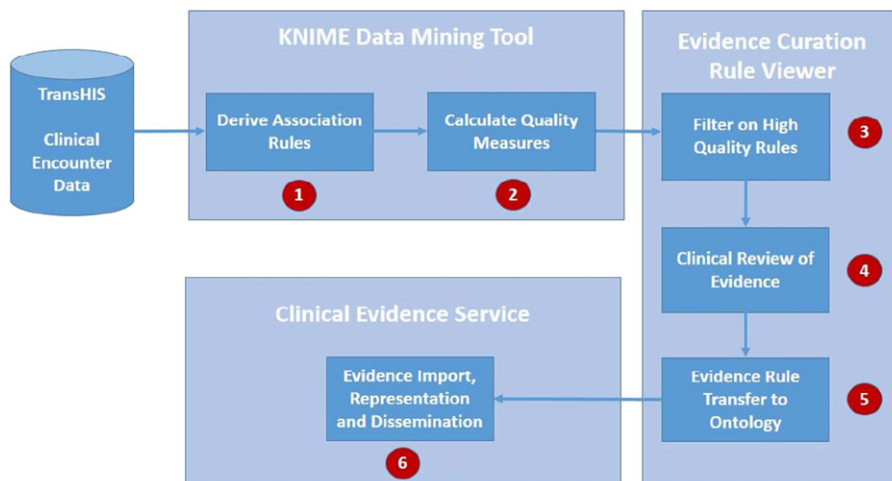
TransHIS

Clinical Encounter Data

KNIME Data Mining Tool

Derive Association Rules

1

Calculate Quality Measures

2

Evidence Curation Rule Viewer

Filter on High Quality Rules

3

Clinical Review of Evidence

4

Evidence Rule Transfer to Ontology

5

Clinical Evidence Service

Evidence Import, Representation and Dissemination

6